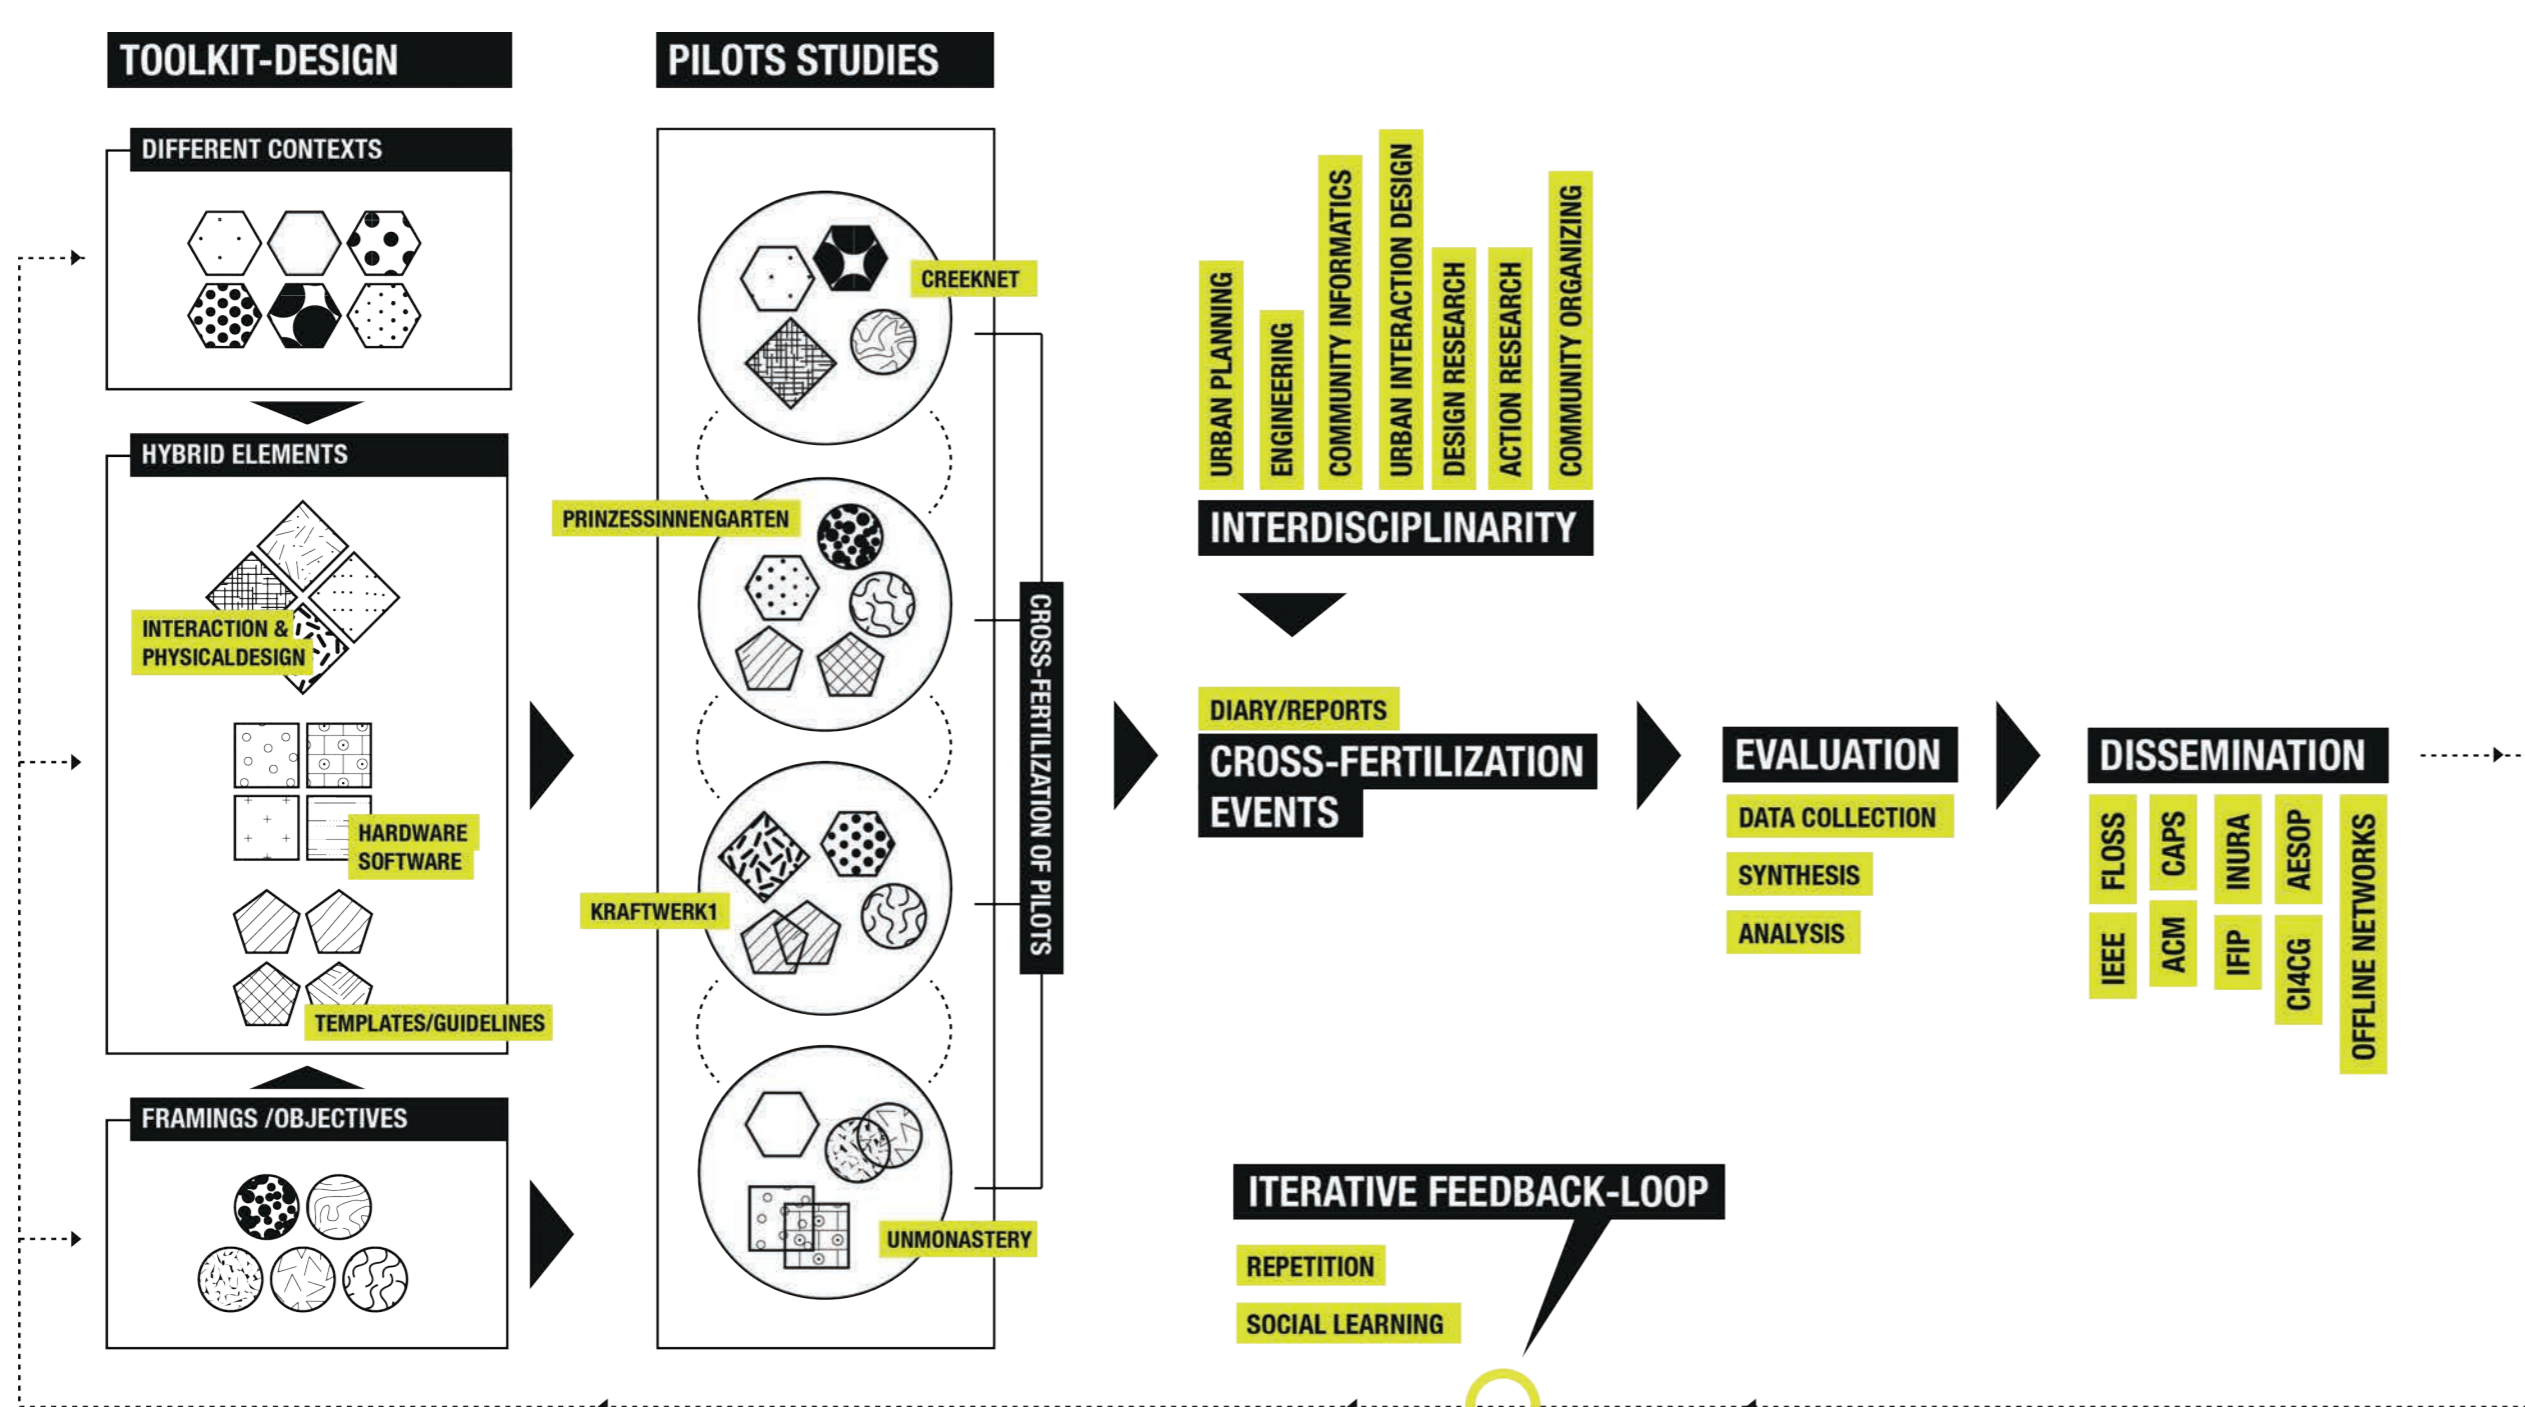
TOOLKIT-DESIGN

DIFFERENT CONTEXTS

HYBRID ELEMENTS

INTERACTION & PHYSICALDESIGN

HARDWARE SOFTWARE

TEMPLATES/GUIDELINES

FRAMINGS /OBJECTIVES

PILOTS STUDIES

CREEKNET

PRINZESSINNENGARTEN

KRAFTWERK1

UNMONASTERY

CROSS-FERTILIZATION OF PILOTS

URBAN PLANNING

ENGINEERING

COMMUNITY INFORMATICS

URBAN INTERACTION DESIGN

DESIGN RESEARCH

ACTION RESEARCH

COMMUNITY ORGANIZING

INTERDISCIPLINARITY

DIARY/REPORTS

CROSS-FERTILIZATION EVENTS

EVALUATION

DATA COLLECTION

SYNTHESIS

ANALYSIS

DISSEMINATION

FLOSS

CAPS

INURA

AESOP

OFFLINE NETWORKS

IEEE

ACM

IFIP

CI4CG

ITERATIVE FEEDBACK-LOOP

REPETITION

SOCIAL LEARNING